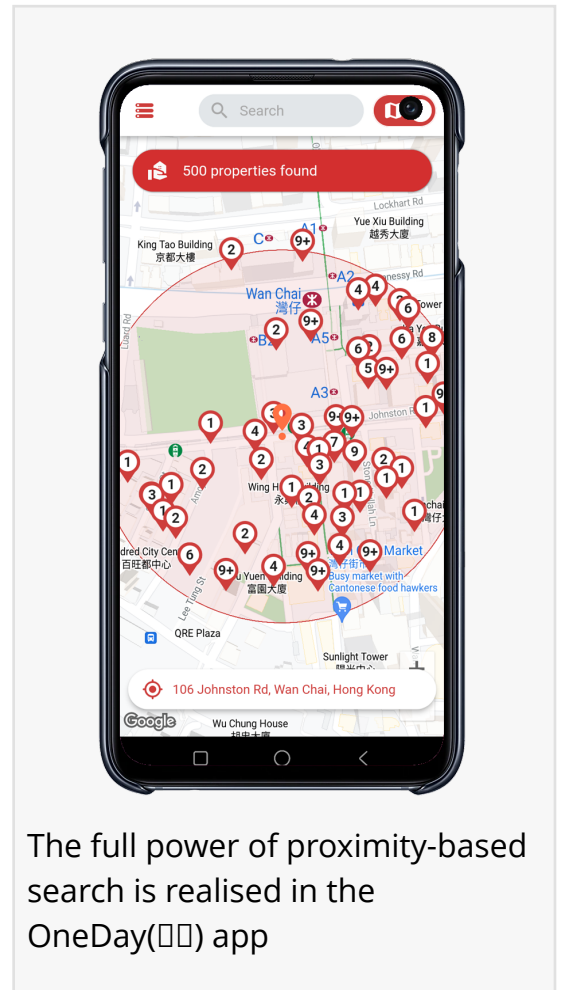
Search

500 properties found

Lockhart Rd

Yue Xiu Building
越秀大廈

King Tao Building
京都大樓

C

A1

9+

2

A2

nessy Rd

4

4

2

6

ower

Wan Chai
灣仔

9+

2

B2

A5

8

6

2

6

5

9+

1

Luard Rd

A3

9

1

Johnston R

9+

9+

3

1

4

3

7

1

9

1

2

2

1

1

3

Wing H

lding

1

2

1

永

2

1

1

3

1

2

4

3

1

chai

灣仔

2

4

9+

Market

dred City Cen

百旺都中心

6

9+

灣仔街市

9+

4

u Yuen

lding

富園大廈

9+

Busy market with
Cantonese food hawkers

Lee Tung St

QRE Plaza

Sunlight Tower

106 Johnston Rd, Wan Chai, Hong Kong

Google

Wu Chung House

The full power of proximity-based search is realised in the OneDay(□□) app